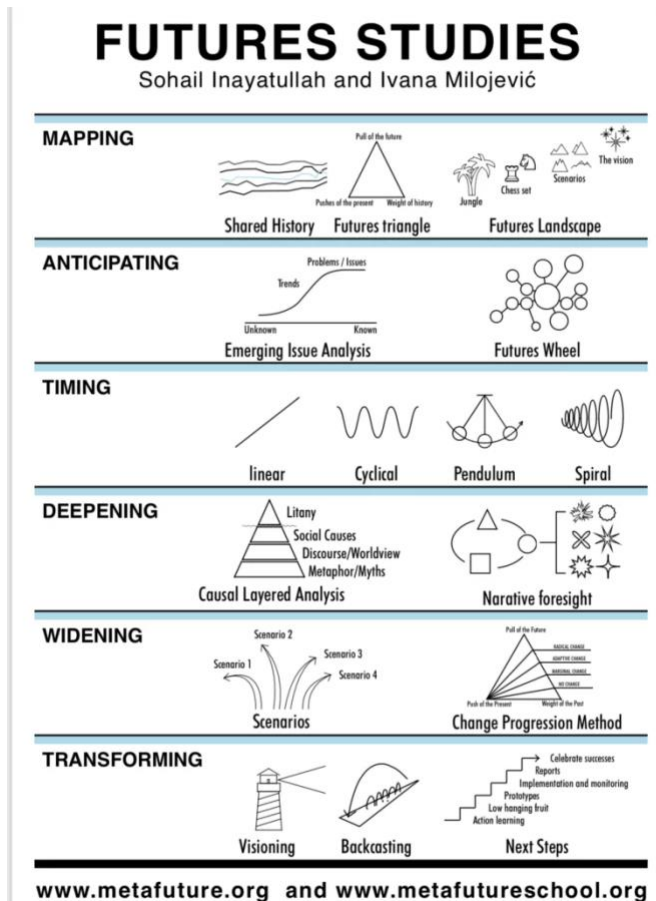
FUTURES STUDIES
Sohail Inayatullah and Ivana Milojević

MAPPING

Pull of the future
Pushes of the present
Weight of history
The vision
Scenarios
Chess set
Jungle

Shared History
Futures triangle
Futures Landscape

ANTICIPATING

Problems / Issues
Trends
Unknown
Known

Emerging Issue Analysis
Futures Wheel

TIMING

linear
Cyclical
Pendulum
Spiral

DEEPENING

Litany
Social Causes
Discourse/Worldview
Metaphor/Myths

Causal Layered Analysis
Narative foresight

WIDENING

Scenario 2
Scenario 1
Scenario 3
Scenario 4

Scenarios

Pull of the Future
RADICAL CHANGE
ADAPTIVE CHANGE
MARGINAL CHANGE
NO CHANGE
Push of the Present
Weight of the Past

Change Progression Method

TRANSFORMING

Celebrate successes
Reports
Implementation and monitoring
Prototypes
Low hanging fruit
Action learning

Visioning
Backcasting
Next Steps

www.metafuture.org and www.metafutureschool.org